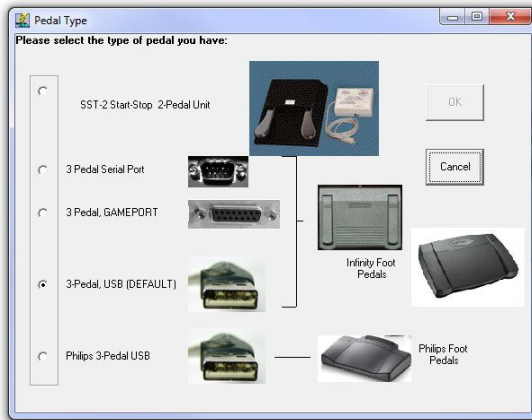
Pedal Type

Please select the type of pedal you have:

SST-2 Start-Stop 2-Pedal Unit

OK

Cancel

3 Pedal Serial Port

3 Pedal, GAMEPORT

3-Pedal, USB (DEFAULT)

Infinity Foot Pedals

Philips 3-Pedal USB

Philips Foot Pedals